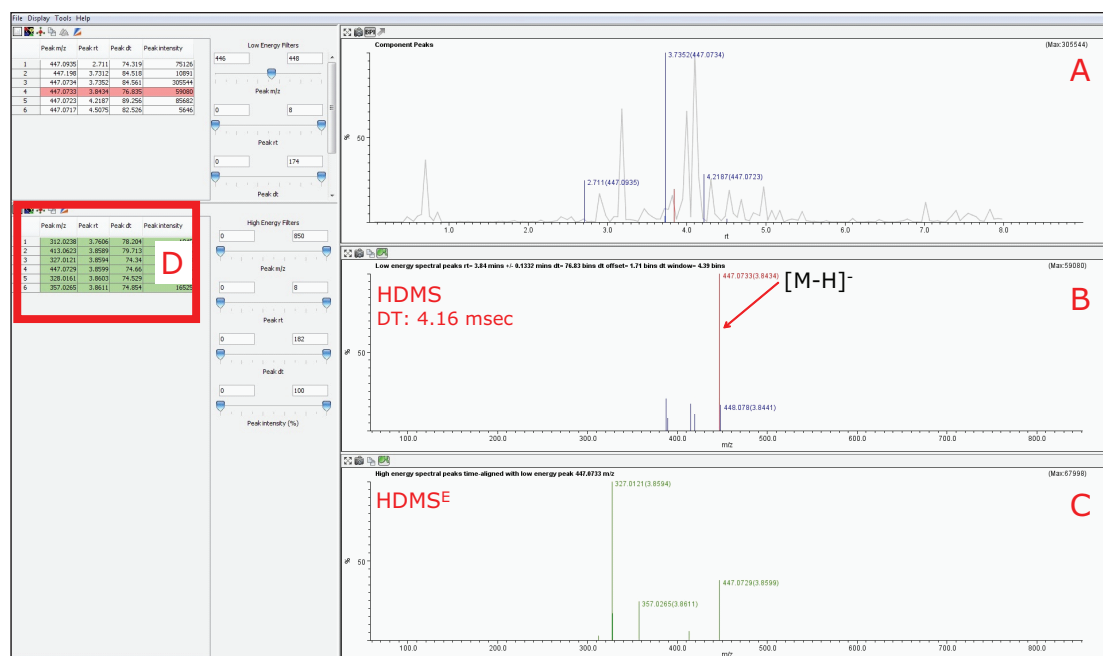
File Display Tools Help

| | Peak m/z | Peak rt | Peak dt | Peak intensity |
|---|---|---|---|---|
| 1 | 447.0935 | 2.711 | 74.319 | 75126 |
| 2 | 447.198 | 3.7312 | 84.518 | 10891 |
| 3 | 447.0734 | 3.7352 | 84.561 | 305544 |
| 4 | 447.0733 | 3.8434 | 76.835 | 59080 |
| 5 | 447.0723 | 4.2187 | 89.256 | 85682 |
| 6 | 447.0717 | 4.5075 | 82.526 | 5646 |

Low Energy Filters
446
448
Peak m/z
0
8
Peak rt
0
174
Peak dt

| | Peak m/z | Peak rt | Peak dt | Peak intensity |
|---|---|---|---|---|
| 1 | 312.0238 | 3.7606 | 78.204 | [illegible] |
| 2 | 413.0623 | 3.8589 | 79.713 | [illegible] |
| 3 | 327.0121 | 3.8594 | 74.34 | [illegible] |
| 4 | 447.0729 | 3.8599 | 74.66 | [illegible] |
| 5 | 328.0161 | 3.8603 | 74.529 | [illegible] |
| 6 | 357.0265 | 3.8611 | 74.854 | 16525 |

D

High Energy Filters
0
850
Peak m/z
0
8
Peak rt
0
182
Peak dt
0
100
Peak intensity (%)

Component Peaks
(Max:305544)
3.7352(447.0734)
2.711(447.0935)
4.2187(447.0723)
%
50
1.0 2.0 3.0 4.0 5.0 6.0 7.0 8.0
rt
A

Low energy spectral peaks rt= 3.84 mins +/- 0.1332 mins dt= 76.83 bins dt offset= 1.71 bins dt window= 4.39 bins
(Max:59080)
HDMS
DT: 4.16 msec
447.0733(3.8434)
[M-H]$^-$
B
%
50
448.078(3.8441)
100.0 200.0 300.0 400.0 500.0 600.0 700.0 800.0
m/z

High energy spectral peaks time-aligned with low energy peak 447.0733 m/z
(Max:67998)
HDMS$^E$
327.0121(3.8594)
C
%
50
447.0729(3.8599)
357.0265(3.8611)
100.0 200.0 300.0 400.0 500.0 600.0 700.0 800.0
m/z